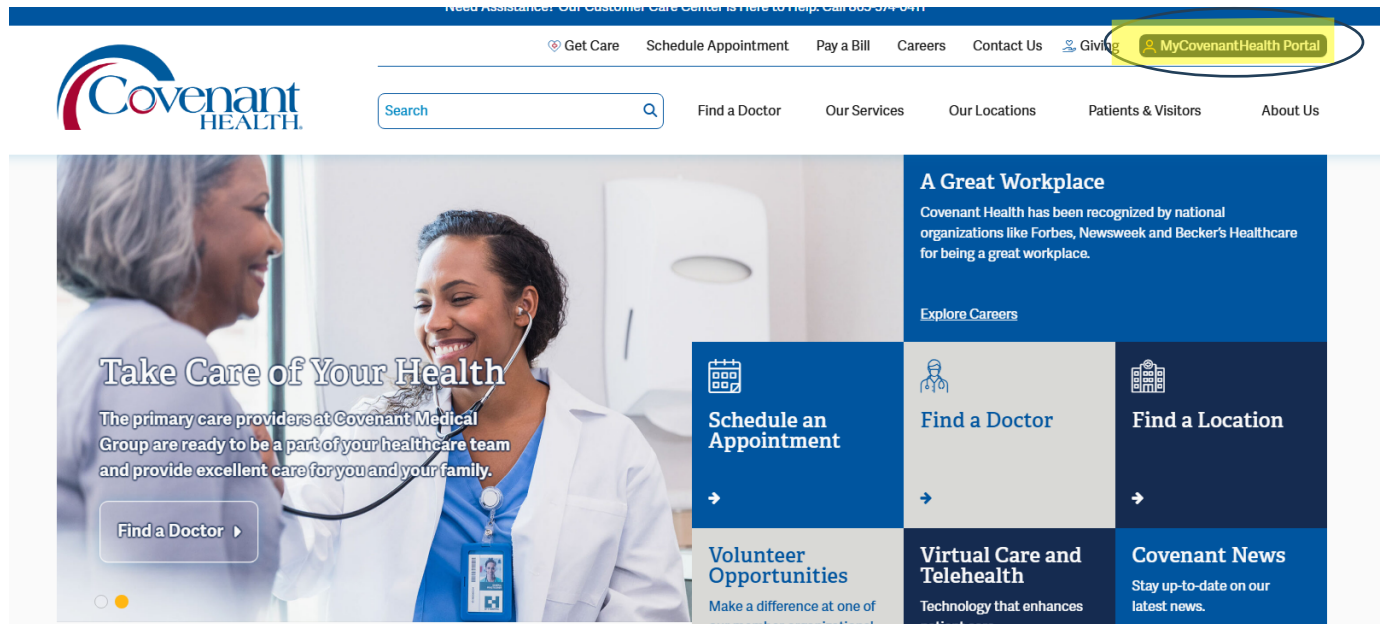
Need Assistance? Our Customer Care Center is Here to Help. Call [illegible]

Get Care Schedule Appointment Pay a Bill Careers Contact Us Giving MyCovenantHealth Portal

Covenant HEALTH

Search

Find a Doctor Our Services Our Locations Patients & Visitors About Us

Take Care of Your Health

The primary care providers at Covenant Medical Group are ready to be a part of your healthcare team and provide excellent care for you and your family.

Find a Doctor

A Great Workplace

Covenant Health has been recognized by national organizations like Forbes, Newsweek and Becker's Healthcare for being a great workplace.

Explore Careers

Schedule an Appointment

Find a Doctor

Find a Location

Volunteer Opportunities

Make a difference at one of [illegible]

Virtual Care and Telehealth

Technology that enhances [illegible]

Covenant News

Stay up-to-date on our latest news.